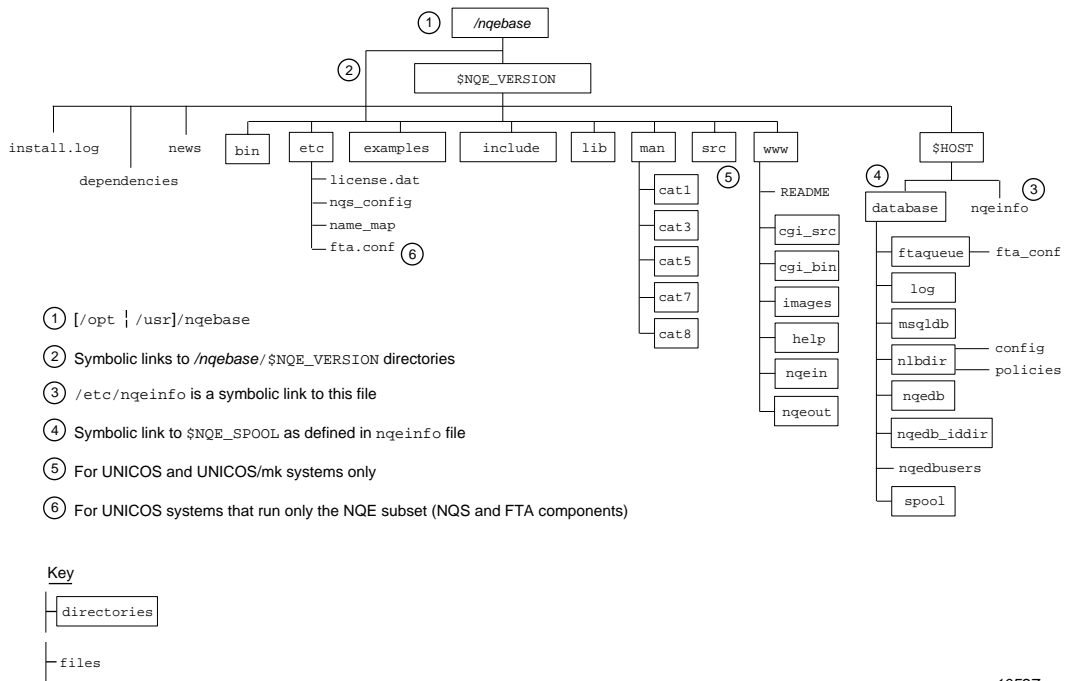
1 /nqebase

2 $NQE_VERSION

install.log

dependencies

news

bin

etc

license.dat

nqs_config

name_map

fta.conf 6

examples

include

lib

man

cat1

cat3

cat5

cat7

cat8

src 5

www

README

cgi_src

cgi_bin

images

help

nqein

nqeout

$HOST

4 database

nqeinfo 3

ftaqueue

fta_conf

log

msqldb

nlbdir

config

policies

nqedb

nqedb_iddir

nqedbusers

spool

1 [/opt ¦ /usr]/nqebase

2 Symbolic links to /nqebase/$NQE_VERSION directories

3 /etc/nqeinfo is a symbolic link to this file

4 Symbolic link to $NQE_SPOOL as defined in nqeinfo file

5 For UNICOS and UNICOS/mk systems only

6 For UNICOS systems that run only the NQE subset (NQS and FTA components)

Key

directories

files

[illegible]